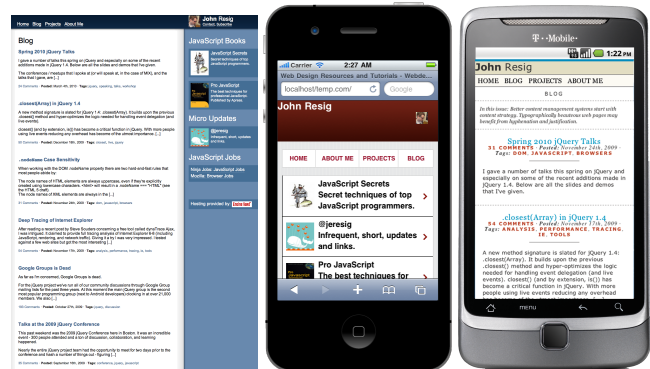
Home Blog Projects About Me

John Resig

Blog

Spring 2010 jQuery Talks

I gave a number of talks this spring on jQuery and especially on some of the recent additions made in jQuery 1.4. Below are all the slides and demos that I've given.

.closest(Array) in jQuery 1.4

.nodeName Case Sensitivity

Deep Tracing of Internet Explorer

Google Groups is Dead

Talks at the 2009 jQuery Conference

JavaScript Books

Pro JavaScript

Micro Updates

JavaScript Jobs

Carrier

Web Design Resources and Tutorials - Webde...

localhost/temp.com/

Google

John Resig

HOME

ABOUT ME

PROJECTS

BLOG

JavaScript Secrets
Secret techniques of top JavaScript programmers.

@jeresig
Infrequent, short, updates and links.

Pro JavaScript
The best techniques for

T-Mobile

1:22 PM

John Resig

HOME BLOG PROJECTS ABOUT ME

BLOG

In this issue: Better content management systems start with content strategy. Typographically beauteous web pages may benefit from hyphenation and justification.

Spring 2010 jQuery Talks

31 COMMENTS · POSTED: MARCH 24TH, 2009 · TAGS: DOM, JAVASCRIPT, BROWSERS

I gave a number of talks this spring on jQuery and especially on some of the recent additions made in jQuery 1.4. Below are all the slides and demos that I've given.

.closest(Array) in jQuery 1.4

51 COMMENTS · POSTED: NOVEMBER 24TH, 2009 · TAGS: ANALYSIS, PERFORMANCE, TRACING, IE, TOOLS

A new method signature is slated for jQuery 1.4: .closest(Array). It builds upon the previous .closest() method and hyper-optimizes the logic needed for handling event delegation (and live events). .closest() (and by extension, is() has become a critical function in jQuery. With more people using live events reducing any overhead has become of the utmost importance.

menu